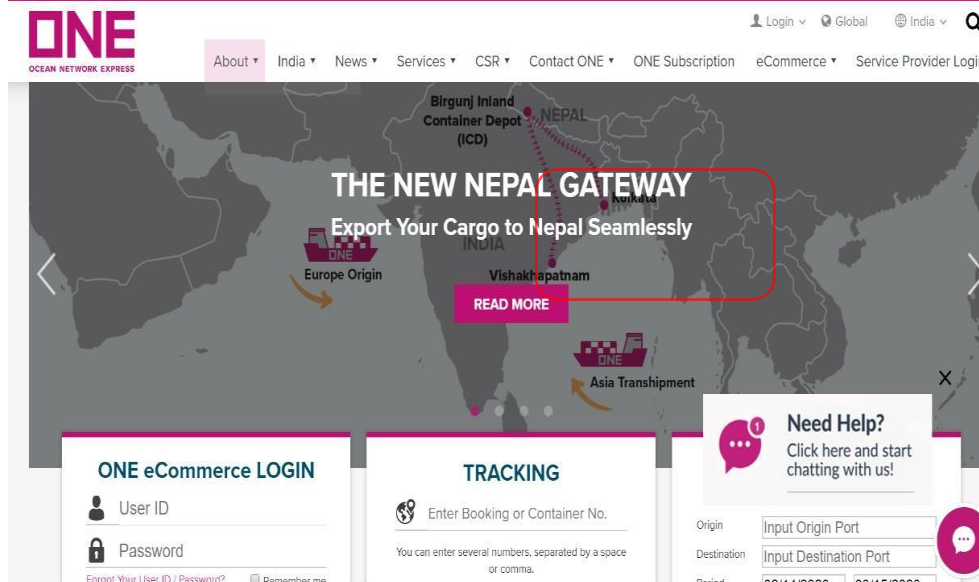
ONE
OCEAN NETWORK EXPRESS

Login Global India

About India News Services CSR Contact ONE ONE Subscription eCommerce Service Provider Login

Birgunj Inland Container Depot (ICD)
NEPAL
Kolkata
INDIA
Vishakhapatnam
ONE
Europe Origin
ONE
Asia Transhipment

THE NEW NEPAL GATEWAY
Export Your Cargo to Nepal Seamlessly

READ MORE

ONE eCommerce LOGIN
User ID
Password
Forgot Your User ID / Password? Remember me

TRACKING
Enter Booking or Container No.
You can enter several numbers, separated by a space or comma.

X
1
Need Help?
Click here and start chatting with us!

Origin Input Origin Port
Destination Input Destination Port
Period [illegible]